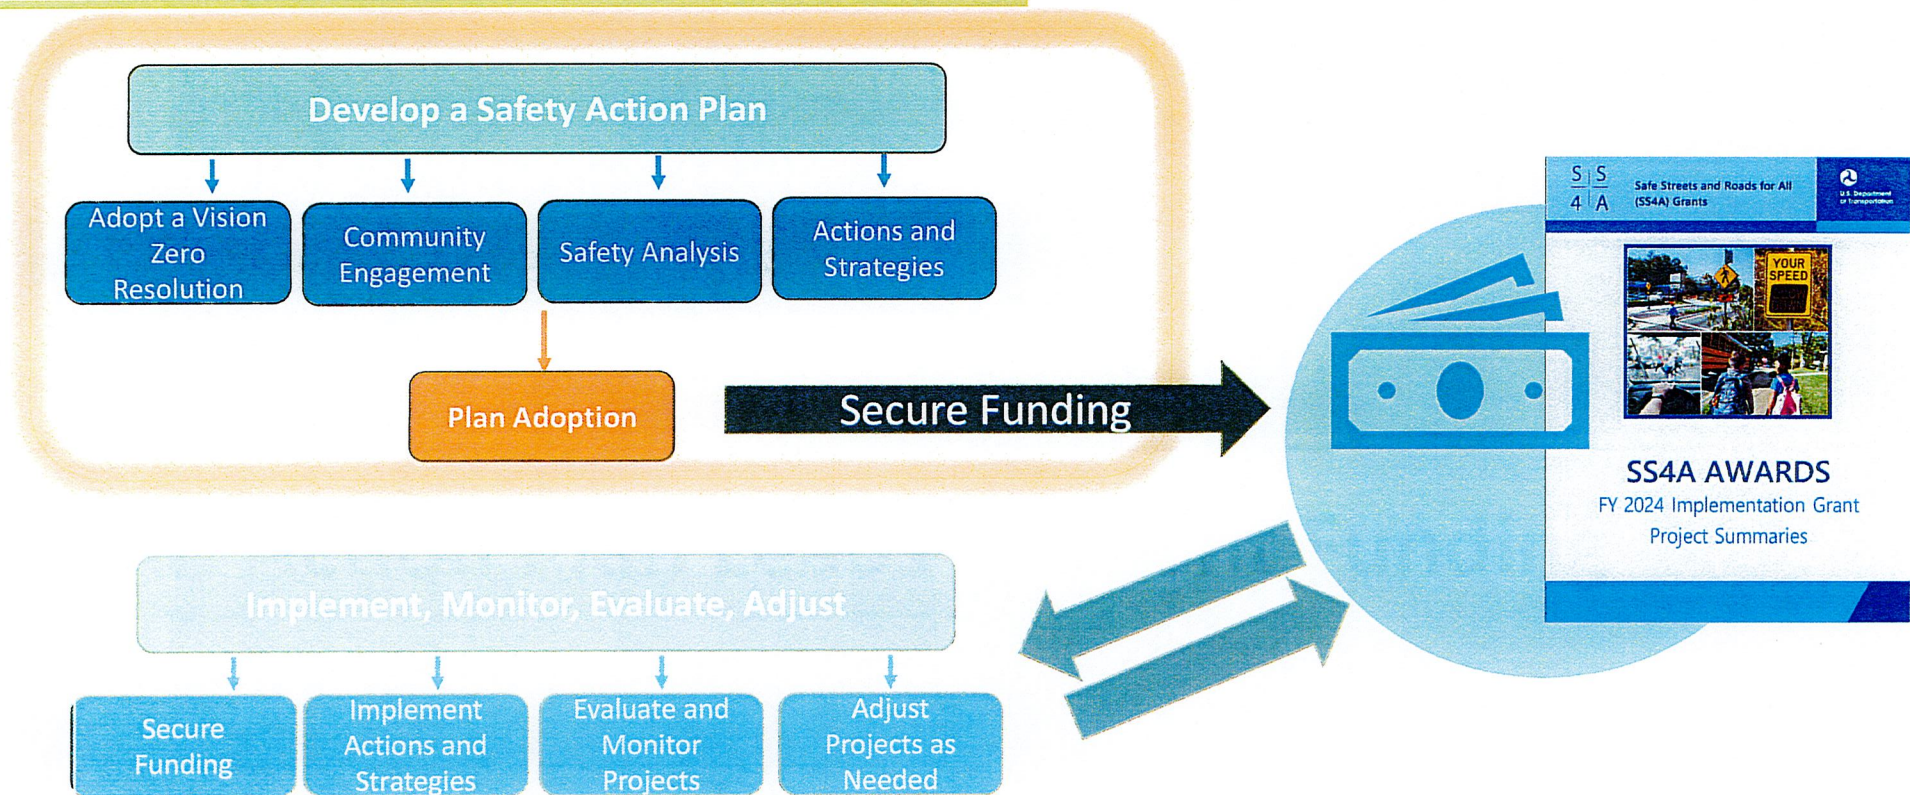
Develop a Safety Action Plan

Adopt a Vision Zero Resolution

Community Engagement

Safety Analysis

Actions and Strategies

Plan Adoption

Secure Funding

S S 4 A

Safe Streets and Roads for All (SS4A) Grants

U.S. Department of Transportation

YOUR SPEED

SS4A AWARDS

FY 2024 Implementation Grant Project Summaries

Implement, Monitor, Evaluate, Adjust

Secure Funding

Implement Actions and Strategies

Evaluate and Monitor Projects

Adjust Projects as Needed